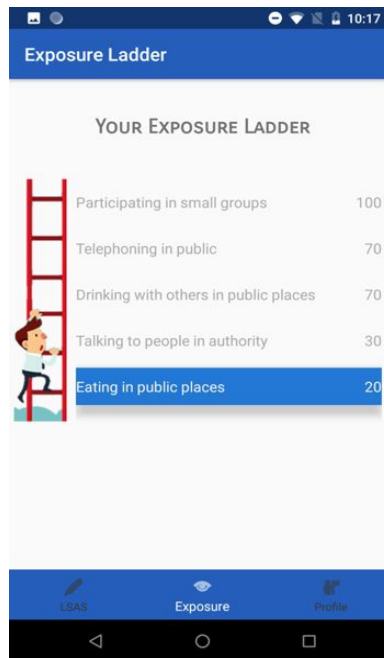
10:17

Exposure Ladder

YOUR EXPOSURE LADDER

Participating in small groups 100

Telephoning in public 70

Drinking with others in public places 70

Talking to people in authority 30

Eating in public places 20

LSAS

Exposure

Profile